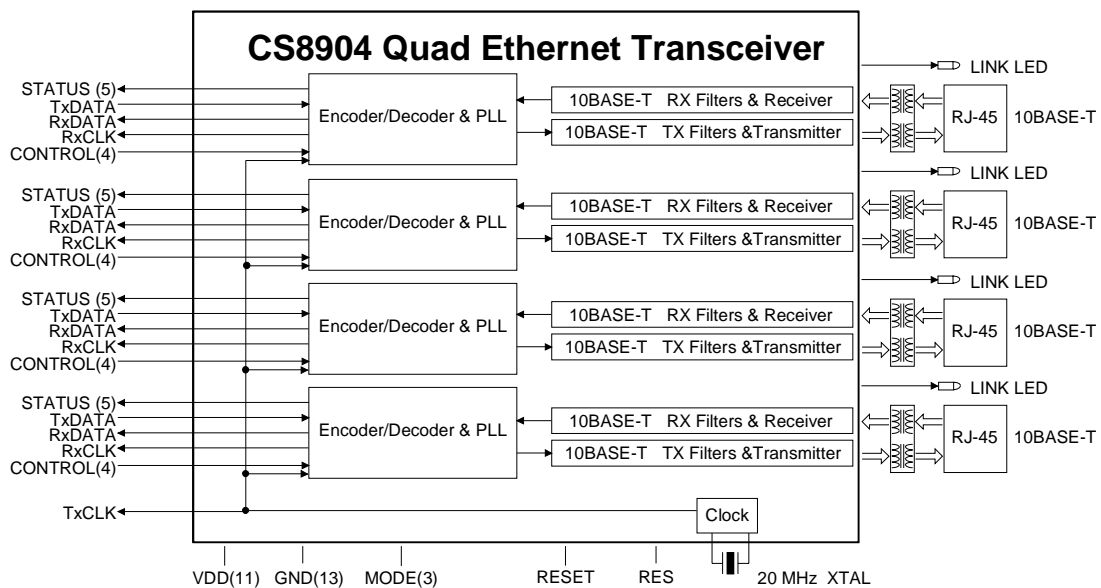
CS8904 Quad Ethernet Transceiver

STATUS (5)
TxDATA
RxDATA
RxCLK
CONTROL(4)
Encoder/Decoder & PLL
10BASE-T RX Filters & Receiver
10BASE-T TX Filters &Transmitter
LINK LED
RJ-45
10BASE-T

STATUS (5)
TxDATA
RxDATA
RxCLK
CONTROL(4)
Encoder/Decoder & PLL
10BASE-T RX Filters & Receiver
10BASE-T TX Filters &Transmitter
LINK LED
RJ-45
10BASE-T

STATUS (5)
TxDATA
RxDATA
RxCLK
CONTROL(4)
Encoder/Decoder & PLL
10BASE-T RX Filters & Receiver
10BASE-T TX Filters &Transmitter
LINK LED
RJ-45
10BASE-T

STATUS (5)
TxDATA
RxDATA
RxCLK
CONTROL(4)
Encoder/Decoder & PLL
10BASE-T RX Filters & Receiver
10BASE-T TX Filters &Transmitter
LINK LED
RJ-45
10BASE-T

TxCLK
Clock

VDD(11) GND(13) MODE(3) RESET RES 20 MHz XTAL